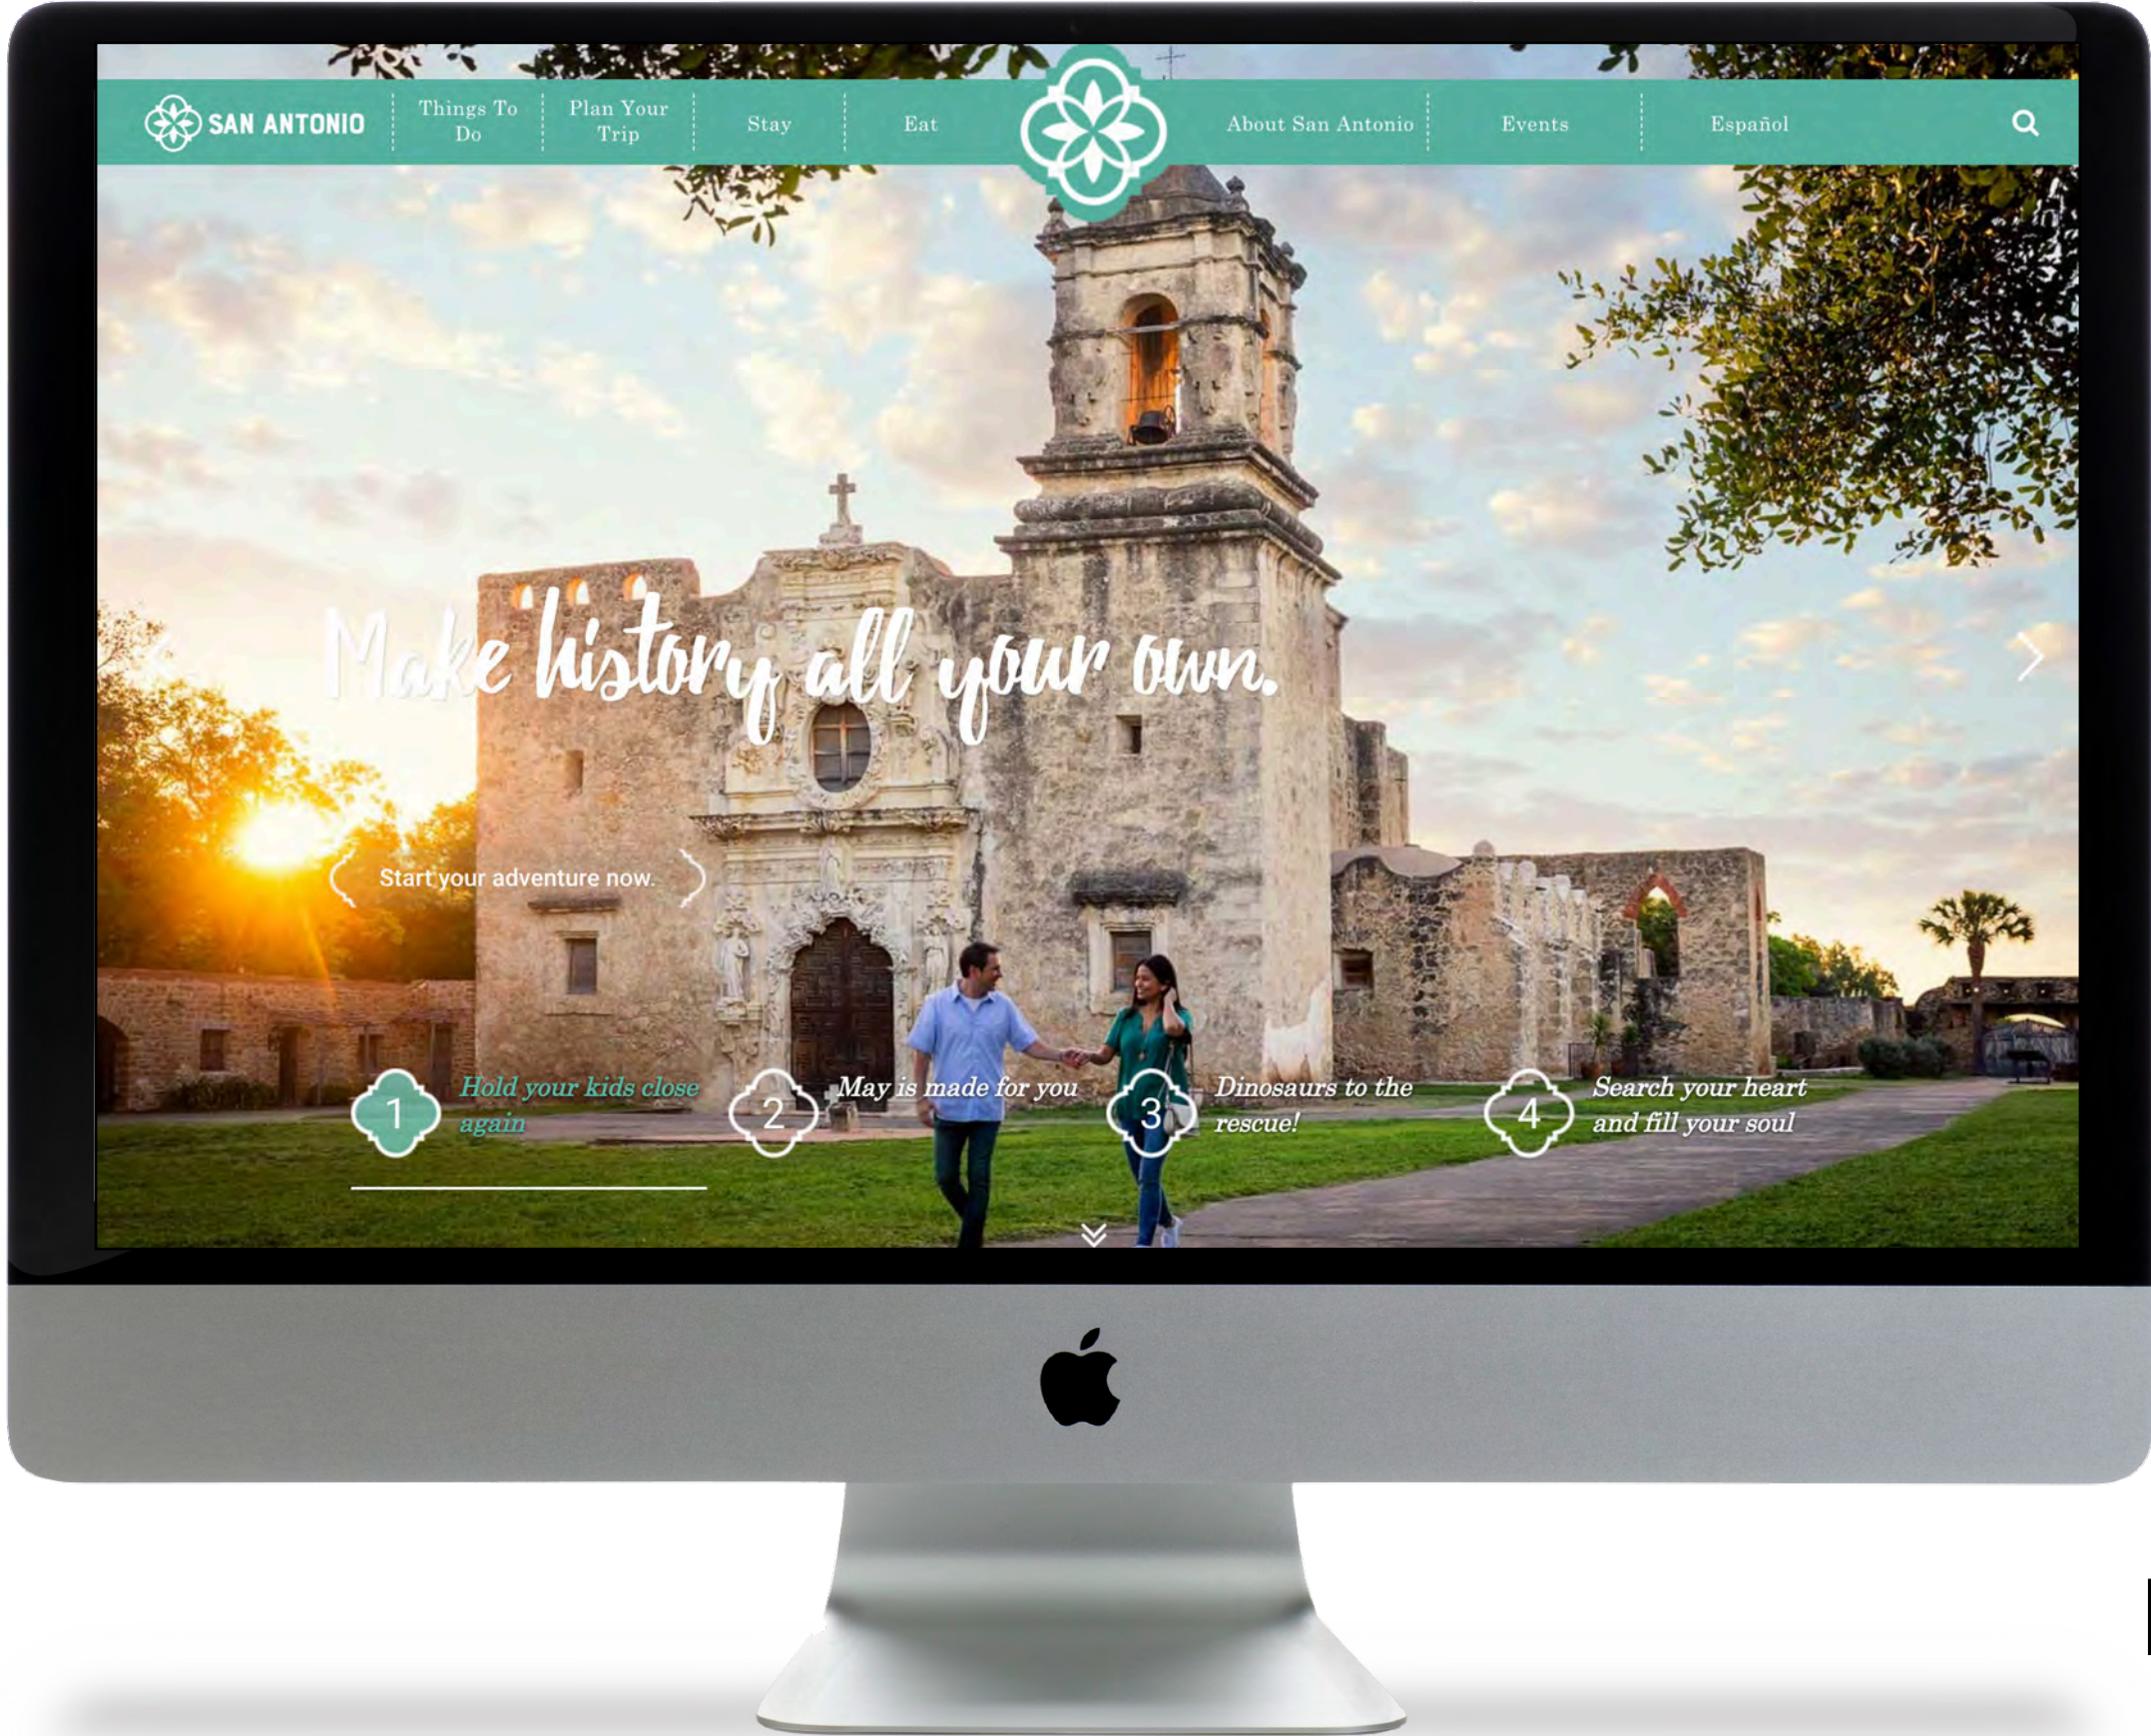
SAN ANTONIO

Things To Do

Plan Your Trip

Stay

Eat

About San Antonio

Events

Español

Make history all your own.

Start your adventure now.

1 Hold your kids close again

2 May is made for you

3 Dinosaurs to the rescue!

4 Search your heart and fill your soul